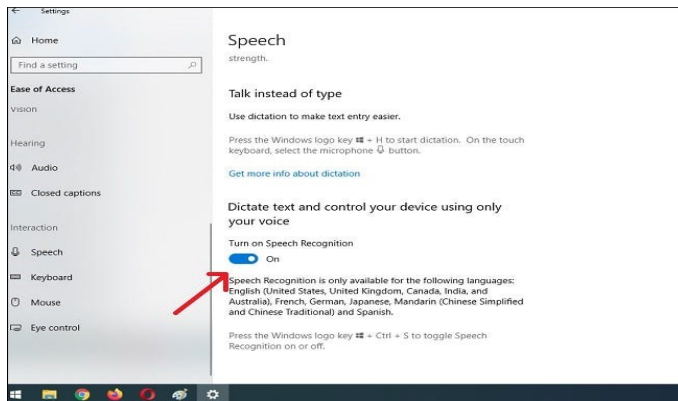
Settings

Home

Find a setting

Ease of Access

Vision

Hearing

Audio

Closed captions

Interaction

Speech

Keyboard

Mouse

Eye control

Speech

strength.

Talk instead of type

Use dictation to make text entry easier.

Press the Windows logo key + H to start dictation. On the touch keyboard, select the microphone button.

Get more info about dictation

Dictate text and control your device using only your voice

Turn on Speech Recognition

On

Speech Recognition is only available for the following languages: English (United States, United Kingdom, Canada, India, and Australia), French, German, Japanese, Mandarin (Chinese Simplified and Chinese Traditional) and Spanish.

Press the Windows logo key + Ctrl + S to toggle Speech Recognition on or off.